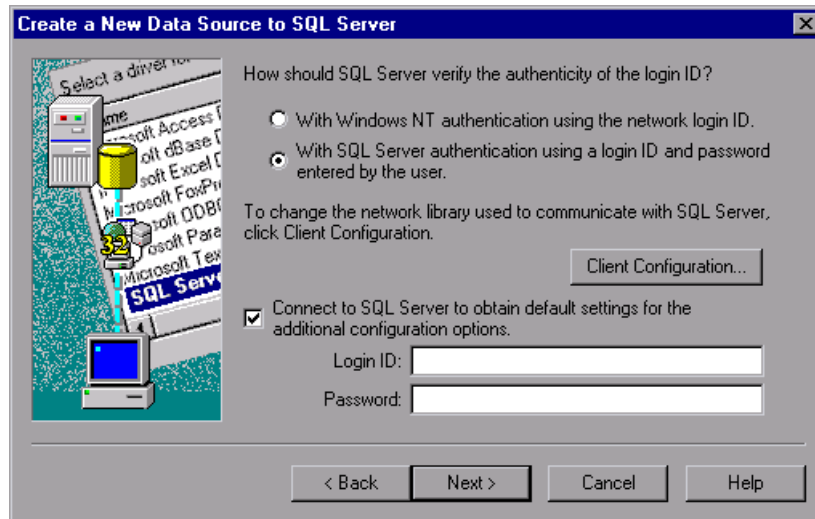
Create a New Data Source to SQL Server

Select a driver fo
Name
osoft Access D
oft dBase D
soft Excel D
osoft FoxPr
osoft ODB
osoft Para
Microsoft Tex
SQL Serv
32

How should SQL Server verify the authenticity of the login ID?

With Windows NT authentication using the network login ID.

With SQL Server authentication using a login ID and password entered by the user.

To change the network library used to communicate with SQL Server, click Client Configuration.

Client Configuration...

Connect to SQL Server to obtain default settings for the additional configuration options.

Login ID:

Password:

< Back
Next >
Cancel
Help